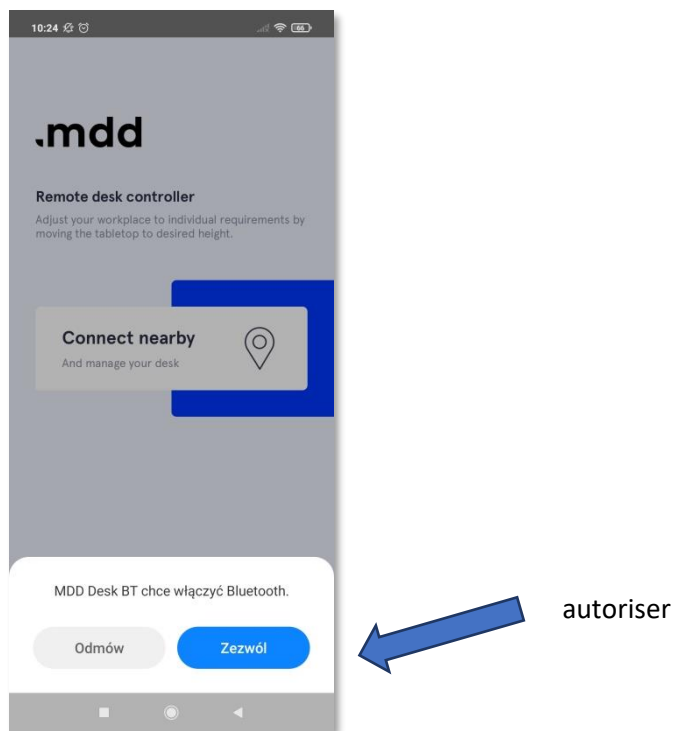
10:24

66

.mdd

Remote desk controller

Adjust your workplace to individual requirements by moving the tabletop to desired height.

Connect nearby

And manage your desk

MDD Desk BT chce włączyć Bluetooth.

Odmów

Zezwól

autoriser